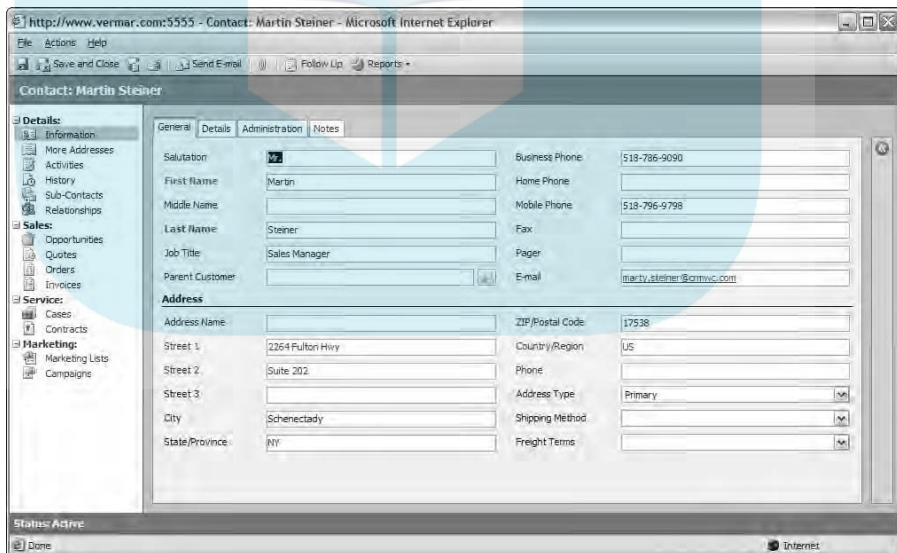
http://www.vermar.com:5555 - Contact: Martin Steiner - Microsoft Internet Explorer

File Actions Help

Save and Close | Send E-mail | Follow Up | Reports

Contact: Martin Steiner

Details:
Information
More Addresses
Activities
History
Sub-Contacts
Relationships
Sales:
Opportunities
Quotes
Orders
Invoices
Service:
Cases
Contracts
Marketing:
Marketing Lists
Campaigns

General | Details | Administration | Notes

| | | | |
|---|---|---|---|
| Salutation | Mr. | Business Phone | 518-786-9090 |
| First Name | Martin | Home Phone | |
| Middle Name | | Mobile Phone | 518-796-9798 |
| Last Name | Steiner | Fax | |
| Job Title | Sales Manager | Pager | |
| Parent Customer | | E-mail | marty.steiner@crmvc.com |

Address

| | | | |
|---|---|---|---|
| Address Name | | ZIP/Postal Code | 17538 |
| Street 1 | 2264 Fulton Hwy | Country/Region | US |
| Street 2 | Suite 202 | Phone | |
| Street 3 | | Address Type | Primary |
| City | Schenectady | Shipping Method | |
| State/Province | NY | Freight Terms | |

Status: Active

Done

Internet